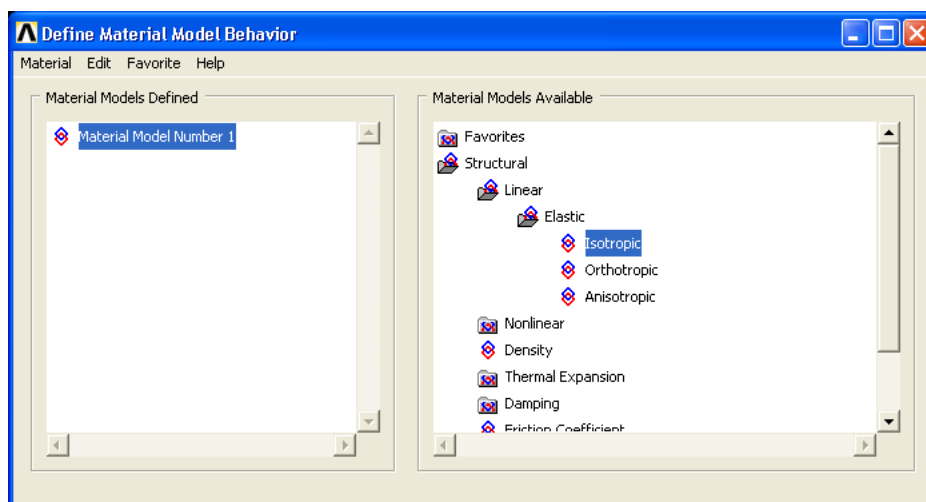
Define Material Model Behavior

Material Edit Favorite Help

Material Models Defined

Material Model Number 1

Material Models Available

Favorites
Structural
Linear
Elastic
Isotropic
Orthotropic
Anisotropic
Nonlinear
Density
Thermal Expansion
Damping
Friction Coefficient